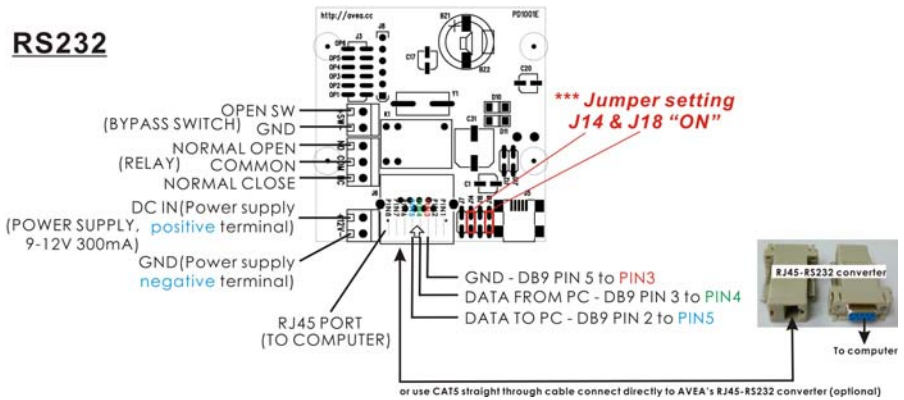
RS232

http://avea.cc

PD1001E

*** Jumper setting J14 & J18 "ON"

OPEN SW
(BYPASS SWITCH) GND
NORMAL OPEN
(RELAY) COMMON
NORMAL CLOSE
DC IN(Power supply
(POWER SUPPLY, positive terminal)
9-12V 300mA)
GND(Power supply negative terminal)

RJ45 PORT
(TO COMPUTER)

GND - DB9 PIN 5 to PIN3
DATA FROM PC - DB9 PIN 3 to PIN4
DATA TO PC - DB9 PIN 2 to PIN5

RJ45-RS232 converter

To computer

or use CAT5 straight through cable connect directly to AVEA's RJ45-RS232 converter (optional)